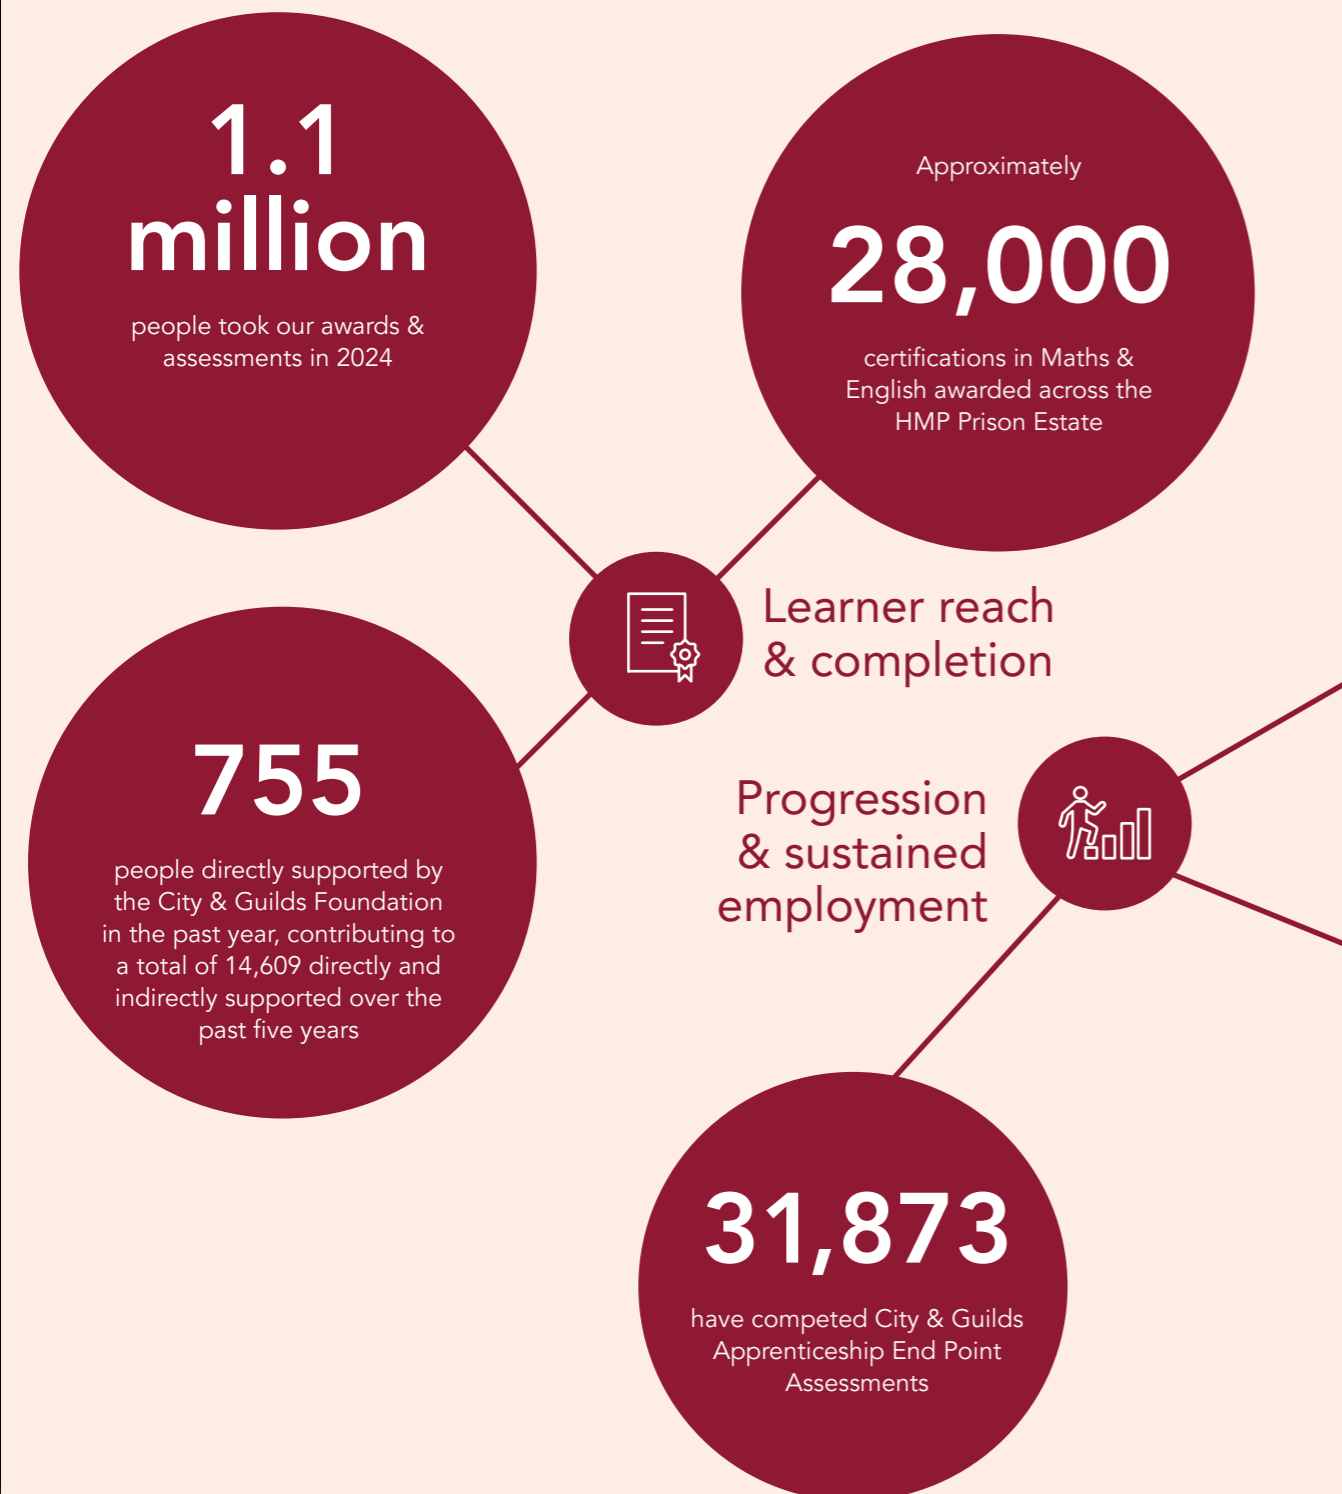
1.1 million

people took our awards & assessments in 2024

Approximately

28,000

certifications in Maths & English awarded across the HMP Prison Estate

Learner reach & completion

755

people directly supported by the City & Guilds Foundation in the past year, contributing to a total of 14,609 directly and indirectly supported over the past five years

Progression & sustained employment

31,873

have competed City & Guilds Apprenticeship End Point Assessments